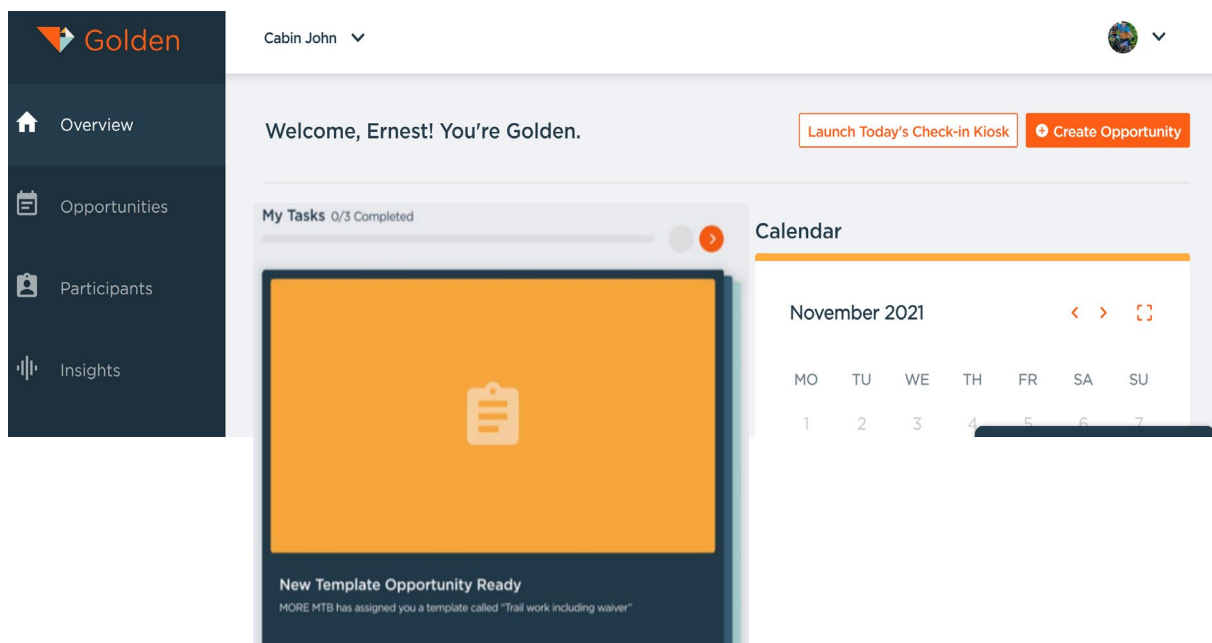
Golden

Cabin John

Overview

Opportunities

Participants

Insights

Welcome, Ernest! You're Golden.

Launch Today's Check-in Kiosk

Create Opportunity

My Tasks 0/3 Completed

New Template Opportunity Ready

MORE MTB has assigned you a template called "Trail work including waiver"

Calendar

November 2021

| MO | TU | WE | TH | FR | SA | SU |
|---|---|---|---|---|---|---|
| 1 | 2 | 3 | 4 | 5 | 6 | 7 |